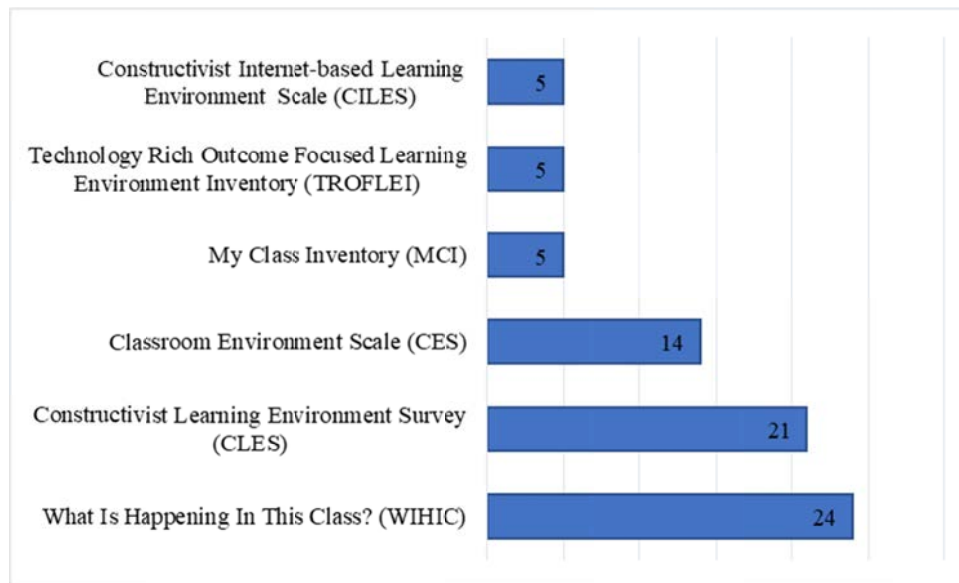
Constructivist Internet-based Learning Environment Scale (CILES)
5
Technology Rich Outcome Focused Learning Environment Inventory (TROFLEI)
5
My Class Inventory (MCI)
5
Classroom Environment Scale (CES)
14
Constructivist Learning Environment Survey (CLES)
21
What Is Happening In This Class? (WIHIC)
24